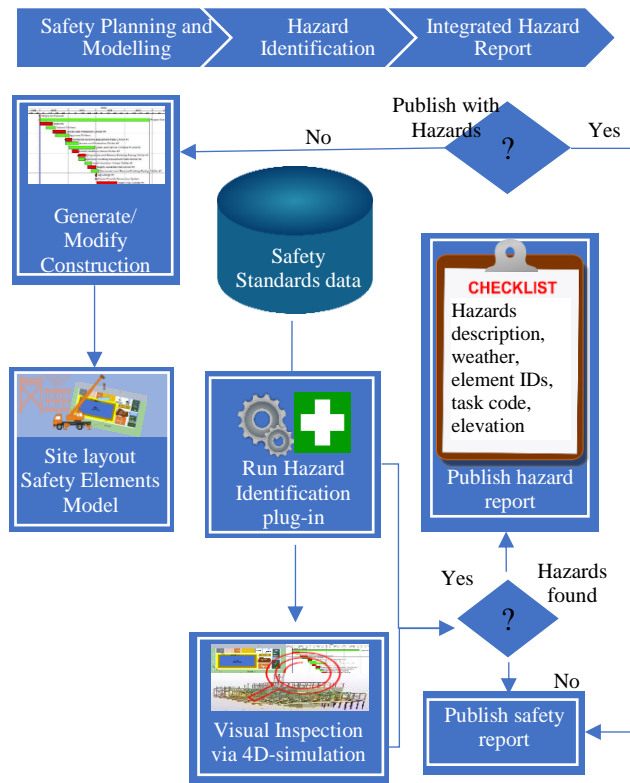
Safety Planning and Modelling

Hazard Identification

Integrated Hazard Report

Publish with Hazards

?

No

Yes

Generate/ Modify Construction

Safety Standards data

CHECKLIST

Hazards description, weather, element IDs, task code, elevation

Publish hazard report

Site layout Safety Elements Model

Run Hazard Identification plug-in

Yes

Hazards found

?

No

Visual Inspection via 4D-simulation

Publish safety report